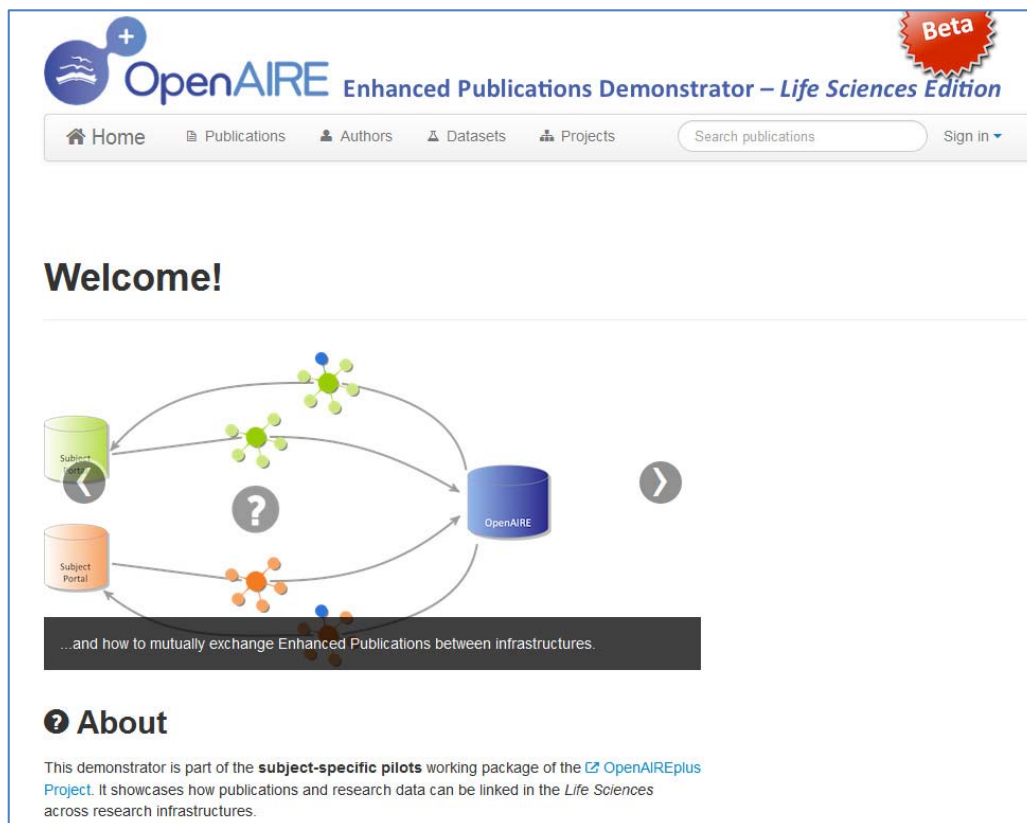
OpenAIRE Enhanced Publications Demonstrator – *Life Sciences Edition*

Beta

Home Publications Authors Datasets Projects Search publications Sign in

Welcome!

Subject Portal

OpenAIRE

Subject Portal

...and how to mutually exchange Enhanced Publications between infrastructures.

About

This demonstrator is part of the **subject-specific pilots** working package of the OpenAIREplus Project. It showcases how publications and research data can be linked in the *Life Sciences* across research infrastructures.